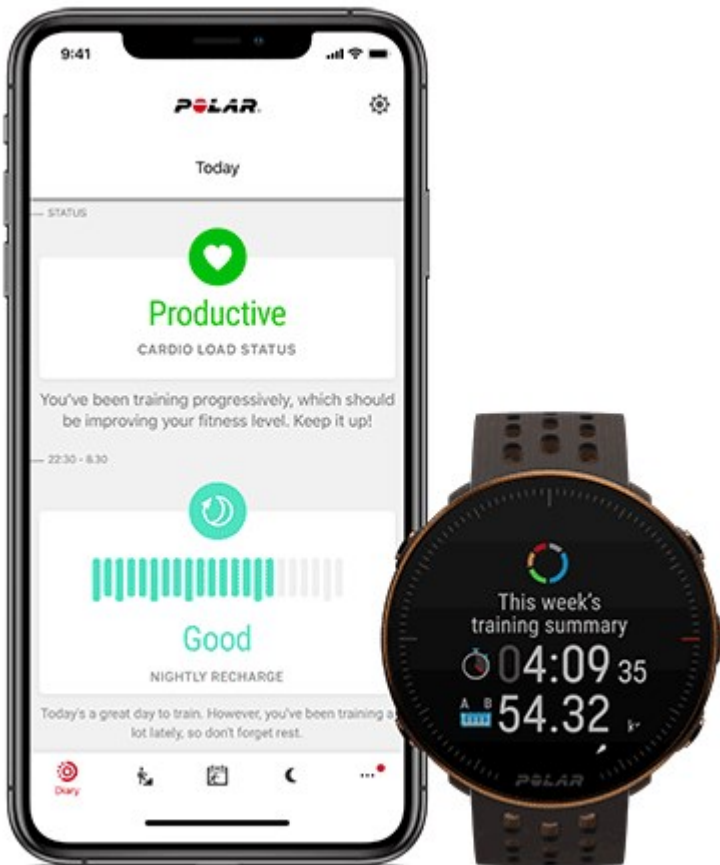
9:41

POLAR

Today

STATUS

Productive

CARDIO LOAD STATUS

You've been training progressively, which should be improving your fitness level. Keep it up!

22:30 - 6:30

Good

NIGHTLY RECHARGE

Today's a great day to train. However, you've been training a lot lately, so don't forget rest.

Diary

This week's training summary

04:09 35

A B
54.32

POLAR